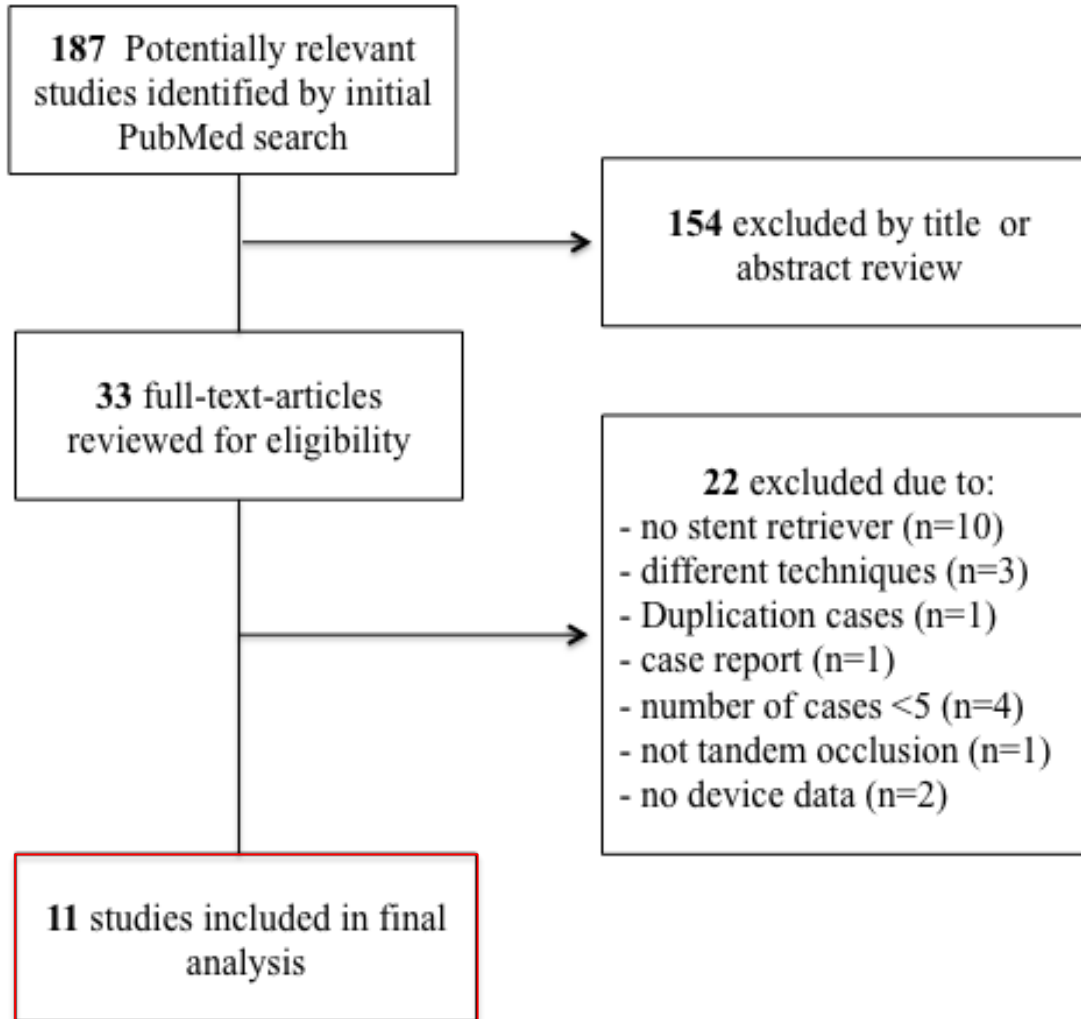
187 Potentially relevant studies identified by initial PubMed search

154 excluded by title or abstract review

33 full-text-articles reviewed for eligibility

22 excluded due to:
- no stent retriever (n=10)
- different techniques (n=3)
- Duplication cases (n=1)
- case report (n=1)
- number of cases <5 (n=4)
- not tandem occlusion (n=1)
- no device data (n=2)

11 studies included in final analysis